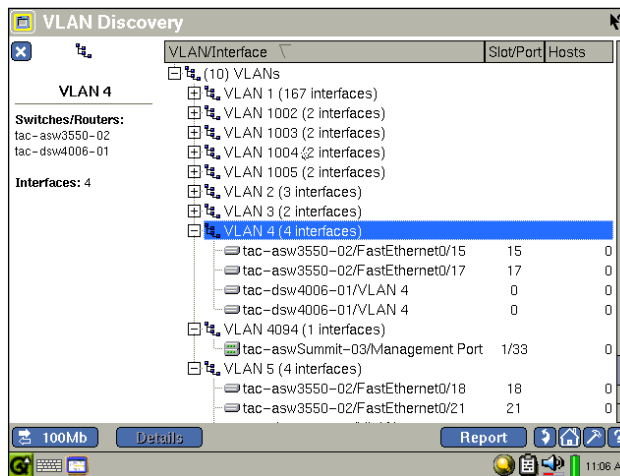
VLAN Discovery

VLAN 4

Switches/Routers:
tac-asw3550-02
tac-dsw4006-01

Interfaces: 4

| VLAN/Interface | Slot/Port | Hosts |
|---|---|---|
| (10) VLANs | | |
| VLAN 1 (167 interfaces) | | |
| VLAN 1002 (2 interfaces) | | |
| VLAN 1003 (2 interfaces) | | |
| VLAN 1004 (2 interfaces) | | |
| VLAN 1005 (2 interfaces) | | |
| VLAN 2 (3 interfaces) | | |
| VLAN 3 (2 interfaces) | | |
| VLAN 4 (4 interfaces) | | |
| tac-asw3550-02/FastEthernet0/15 | 15 | 0 |
| tac-asw3550-02/FastEthernet0/17 | 17 | 0 |
| tac-dsw4006-01/VLAN 4 | 0 | 0 |
| tac-dsw4006-01/VLAN 4 | 0 | 0 |
| VLAN 4094 (1 interfaces) | | |
| tac-aswSummit-03/Management Port | 1/33 | 0 |
| VLAN 5 (4 interfaces) | | |
| tac-asw3550-02/FastEthernet0/18 | 18 | 0 |
| tac-asw3550-02/FastEthernet0/21 | 21 | 0 |

100Mb Details Report

11:06 A